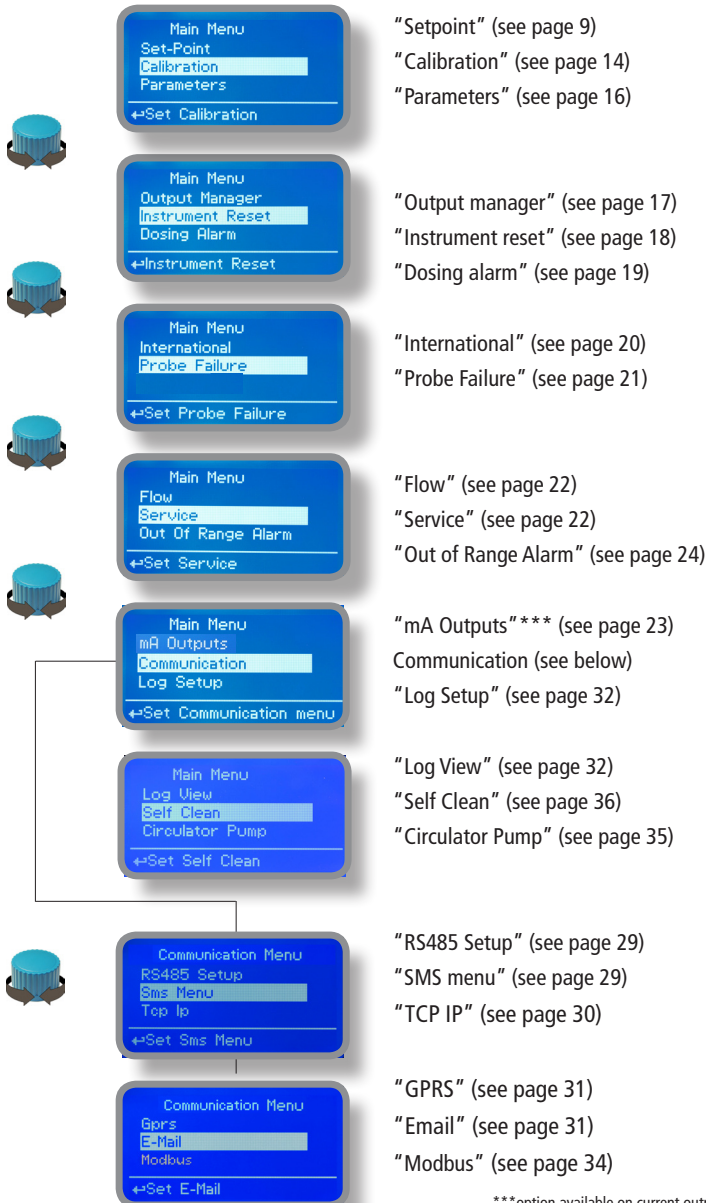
Main Menu
Set-Point
Calibration
Parameters
↵Set Calibration

"Setpoint" (see page 9)
"Calibration" (see page 14)
"Parameters" (see page 16)

Main Menu
Output Manager
Instrument Reset
Dosing Alarm
↵Instrument Reset

"Output manager" (see page 17)
"Instrument reset" (see page 18)
"Dosing alarm" (see page 19)

Main Menu
International
Probe Failure
↵Set Probe Failure

"International" (see page 20)
"Probe Failure" (see page 21)

Main Menu
Flow
Service
Out Of Range Alarm
↵Set Service

"Flow" (see page 22)
"Service" (see page 22)
"Out of Range Alarm" (see page 24)

Main Menu
mA Outputs
Communication
Log Setup
↵Set Communication menu

"mA Outputs"*** (see page 23)
Communication (see below)
"Log Setup" (see page 32)

Main Menu
Log View
Self Clean
Circulator Pump
↵Set Self Clean

"Log View" (see page 32)
"Self Clean" (see page 36)
"Circulator Pump" (see page 35)

Communication Menu
RS485 Setup
Sms Menu
Tcp Ip
↵Set Sms Menu

"RS485 Setup" (see page 29)
"SMS menu" (see page 29)
"TCP IP" (see page 30)

Communication Menu
Gprs
E-Mail
Modbus
↵Set E-Mail

"GPRS" (see page 31)
"Email" (see page 31)
"Modbus" (see page 34)

***option available on current outp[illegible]